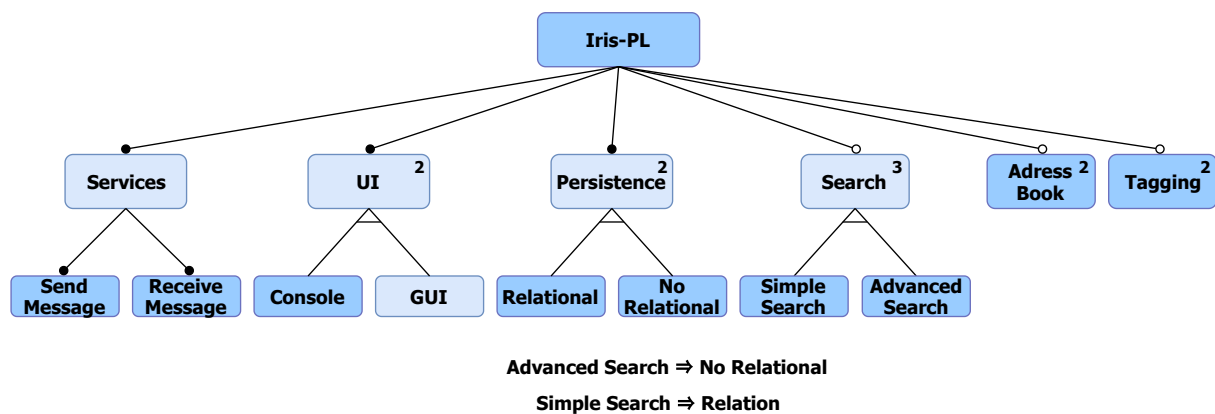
Iris-PL

Services

UI 2

Persistence 2

Search 3

Adress 2 Book

Tagging 2

Send Message

Receive Message

Console

GUI

Relational

No Relational

Simple Search

Advanced Search

Advanced Search ⇒ No Relational

Simple Search ⇒ Relation